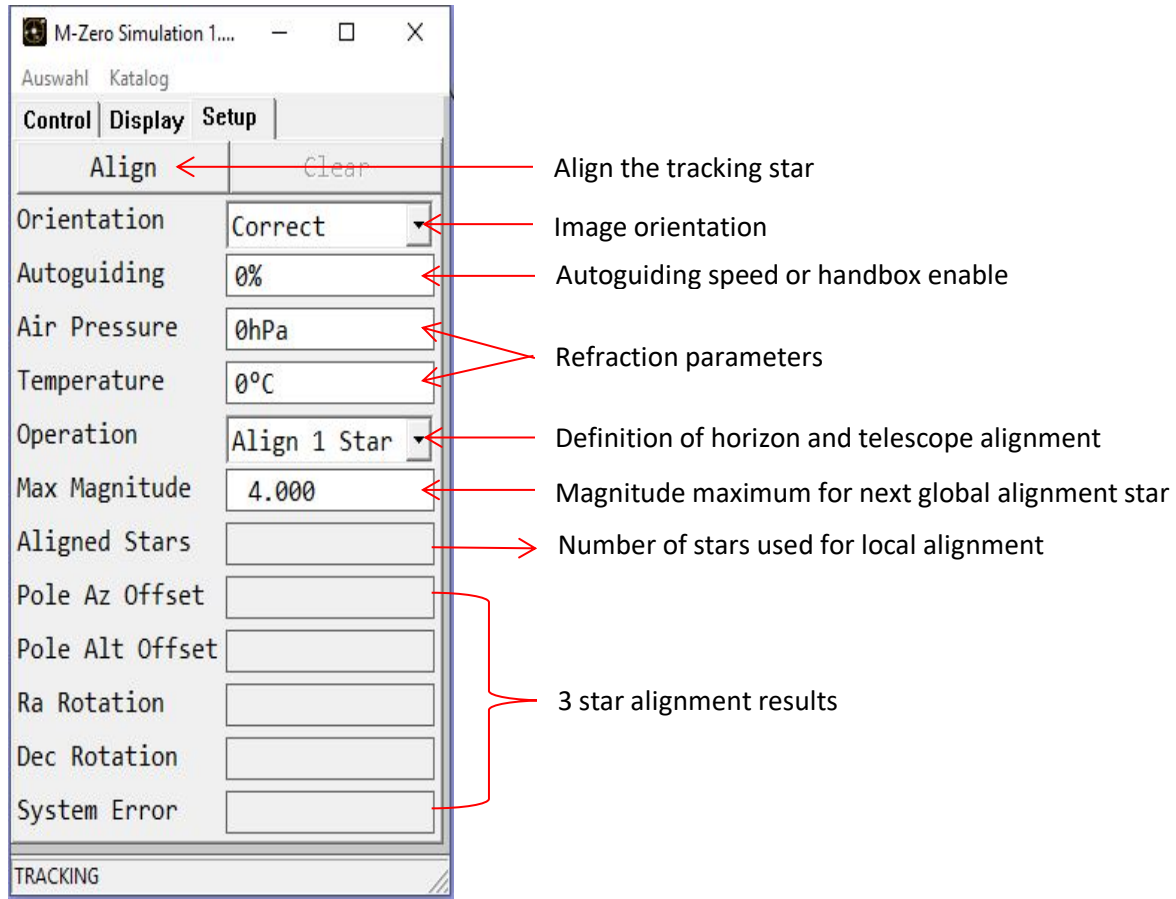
M-Zero Simulation 1....

Auswahl Katalog

Control Display Setup

Align Clear

Align the tracking star

Orientation Correct

Image orientation

Autoguiding 0%

Autoguiding speed or handbox enable

Air Pressure 0hPa

Refraction parameters

Temperature 0ºC

Operation Align 1 Star

Definition of horizon and telescope alignment

Max Magnitude 4.000

Magnitude maximum for next global alignment star

Aligned Stars

Number of stars used for local alignment

Pole Az Offset

Pole Alt Offset

Ra Rotation

3 star alignment results

Dec Rotation

System Error

TRACKING